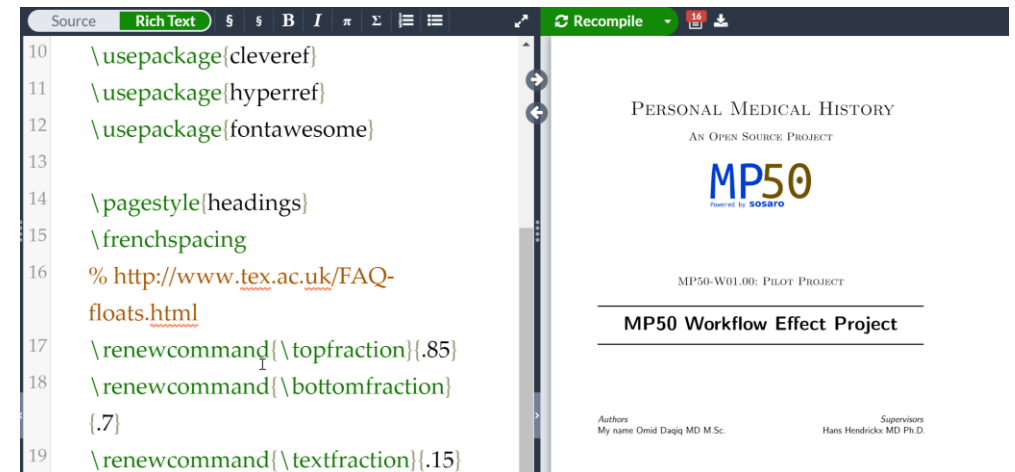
Source Rich Text § § B I π Σ

Recompile 16

10 \usepackage{cleveref}
11 \usepackage{hyperref}
12 \usepackage{fontawesome}
13
14 \pagestyle{headings}
15 \frenchspacing
16 % http://www.tex.ac.uk/FAQ-floats.html
17 \renewcommand{\topfraction}{.85}
18 \renewcommand{\bottomfraction}{.7}
19 \renewcommand{\textfraction}{.15}

Personal Medical History

An Open Source Project

MP50
Powered by sosaro

MP50-W01.00: Pilot Project

MP50 Workflow Effect Project

Authors
My name Omid Daqiq MD M.Sc.

Supervisors
Hans Hendrickx MD Ph.D.